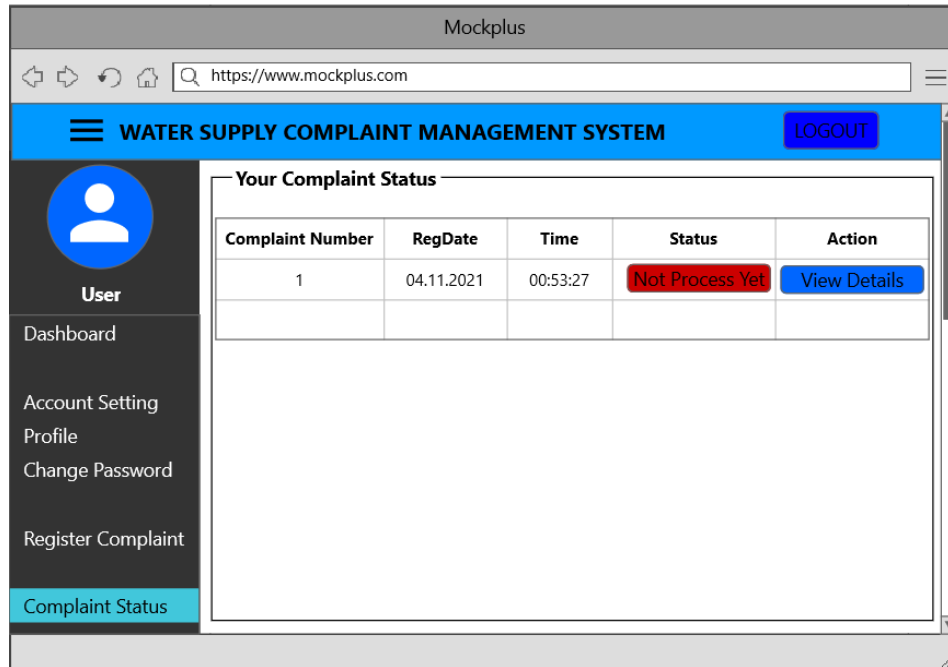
Mockplus

https://www.mockplus.com

WATER SUPPLY COMPLAINT MANAGEMENT SYSTEM

LOGOUT

User

Dashboard

Account Setting

Profile

Change Password

Register Complaint

Complaint Status

Your Complaint Status

| Complaint Number | RegDate | Time | Status | Action |
|---|---|---|---|---|
| 1 | 04.11.2021 | 00:53:27 | Not Process Yet | View Details |
| | | | | |